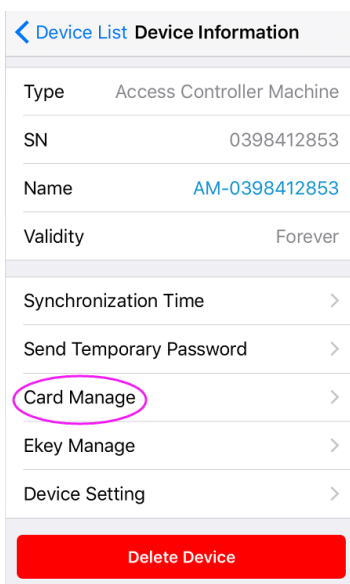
< Device List Device Information

Type Access Controller Machine

SN 0398412853

Name AM-0398412853

Validity Forever

Synchronization Time >

Send Temporary Password >

Card Manage >

Ekey Manage >

Device Setting >

Delete Device